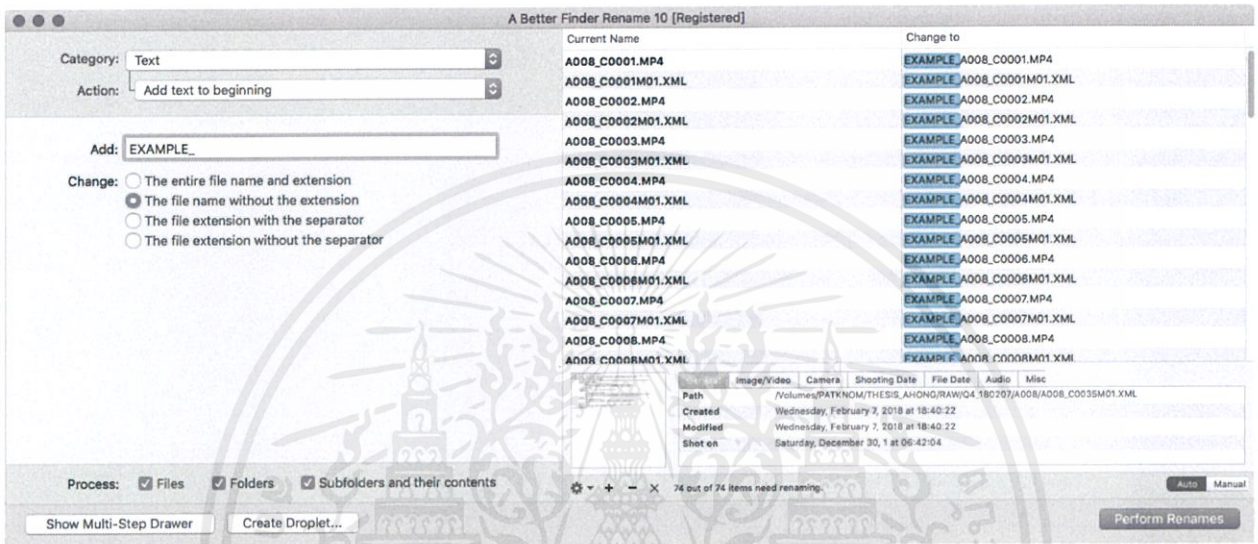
A Better Finder Rename 10 [Registered]

Category: Text

Action: Add text to beginning

Add: EXAMPLE_

Change: The entire file name and extension
The file name without the extension
The file extension with the separator
The file extension without the separator

| Current Name | Change to |
|---|---|
| A008_C0001.MP4 | EXAMPLE_A008_C0001.MP4 |
| A008_C0001M01.XML | EXAMPLE_A008_C0001M01.XML |
| A008_C0002.MP4 | EXAMPLE_A008_C0002.MP4 |
| A008_C0002M01.XML | EXAMPLE_A008_C0002M01.XML |
| A008_C0003.MP4 | EXAMPLE_A008_C0003.MP4 |
| A008_C0003M01.XML | EXAMPLE_A008_C0003M01.XML |
| A008_C0004.MP4 | EXAMPLE_A008_C0004.MP4 |
| A008_C0004M01.XML | EXAMPLE_A008_C0004M01.XML |
| A008_C0005.MP4 | EXAMPLE_A008_C0005.MP4 |
| A008_C0005M01.XML | EXAMPLE_A008_C0005M01.XML |
| A008_C0006.MP4 | EXAMPLE_A008_C0006.MP4 |
| A008_C0006M01.XML | EXAMPLE_A008_C0006M01.XML |
| A008_C0007.MP4 | EXAMPLE_A008_C0007.MP4 |
| A008_C0007M01.XML | EXAMPLE_A008_C0007M01.XML |
| A008_C0008.MP4 | EXAMPLE_A008_C0008.MP4 |
| A008_C0008M01.XML | EXAMPLE_A008_C0008M01.XML |

General Image/Video Camera Shooting Date File Date Audio Misc

| | |
|---|---|
| Path | /Volumes/PATKNOM/THESIS_AHONG/RAW/Q4_180207/A008/A008_C0035M01.XML |
| Created | Wednesday, February 7, 2018 at 18:40:22 |
| Modified | Wednesday, February 7, 2018 at 18:40:22 |
| Shot on | Saturday, December 30, 1 at 06:42:04 |

Process: Files Folders Subfolders and their contents

74 out of 74 items need renaming.

Auto Manual

Show Multi-Step Drawer
Create Droplet...
Perform Renames